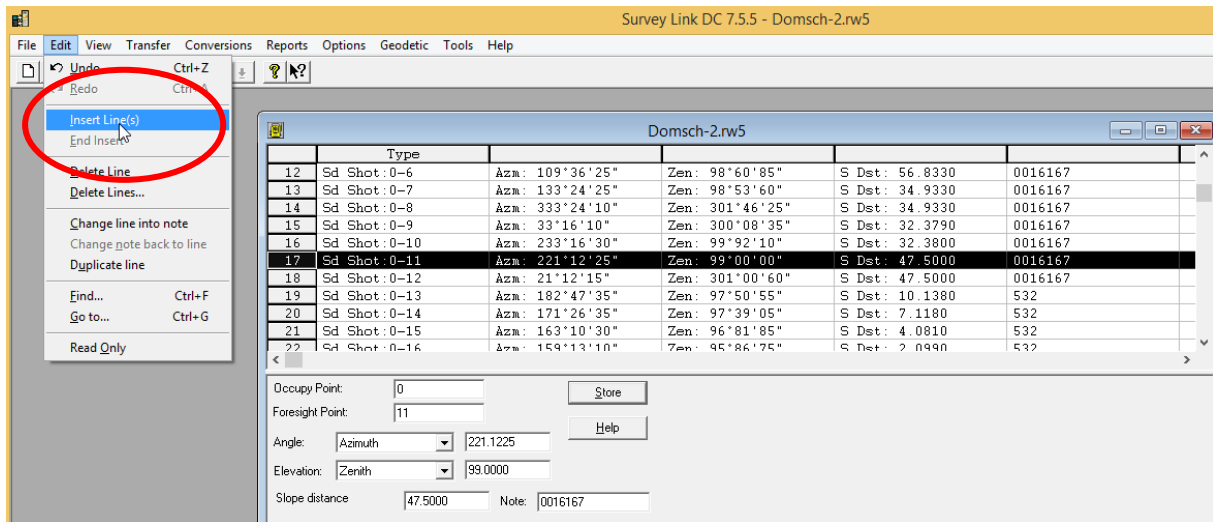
Survey Link DC 7.5.5 - Domsch-2.rw5

File Edit View Transfer Conversions Reports Options Geodetic Tools Help

Undo Ctrl+Z
Redo Ctrl+A
Insert Line(s)
End Insert
Delete Line
Delete Lines...
Change line into note
Change note back to line
Duplicate line
Find... Ctrl+F
Go to... Ctrl+G
Read Only

Domsch-2.rw5

| | Type | | | | |
|---|---|---|---|---|---|
| 12 | Sd Shot:0-6 | Azm: 109°36'25" | Zen: 98°60'85" | S Dst: 56.8330 | 0016167 |
| 13 | Sd Shot:0-7 | Azm: 133°24'25" | Zen: 98°53'60" | S Dst: 34.9330 | 0016167 |
| 14 | Sd Shot:0-8 | Azm: 333°24'10" | Zen: 301°46'25" | S Dst: 34.9330 | 0016167 |
| 15 | Sd Shot:0-9 | Azm: 33°16'10" | Zen: 300°08'35" | S Dst: 32.3790 | 0016167 |
| 16 | Sd Shot:0-10 | Azm: 233°16'30" | Zen: 99°92'10" | S Dst: 32.3800 | 0016167 |
| 17 | Sd Shot:0-11 | Azm: 221°12'25" | Zen: 99°00'00" | S Dst: 47.5000 | 0016167 |
| 18 | Sd Shot:0-12 | Azm: 21°12'15" | Zen: 301°00'60" | S Dst: 47.5000 | 0016167 |
| 19 | Sd Shot:0-13 | Azm: 182°47'35" | Zen: 97°50'55" | S Dst: 10.1380 | 532 |
| 20 | Sd Shot:0-14 | Azm: 171°26'35" | Zen: 97°39'05" | S Dst: 7.1180 | 532 |
| 21 | Sd Shot:0-15 | Azm: 163°10'30" | Zen: 96°81'85" | S Dst: 4.0810 | 532 |
| 22 | Sd Shot:0-16 | Azm: 159°13'10" | Zen: 95°86'75" | S Dst: 2.0990 | 532 |

Occupy Point: 0
Foresight Point: 11
Angle: Azimuth 221.1225
Elevation: Zenith 99.0000
Slope distance 47.5000 Note: 0016167
Store
Help